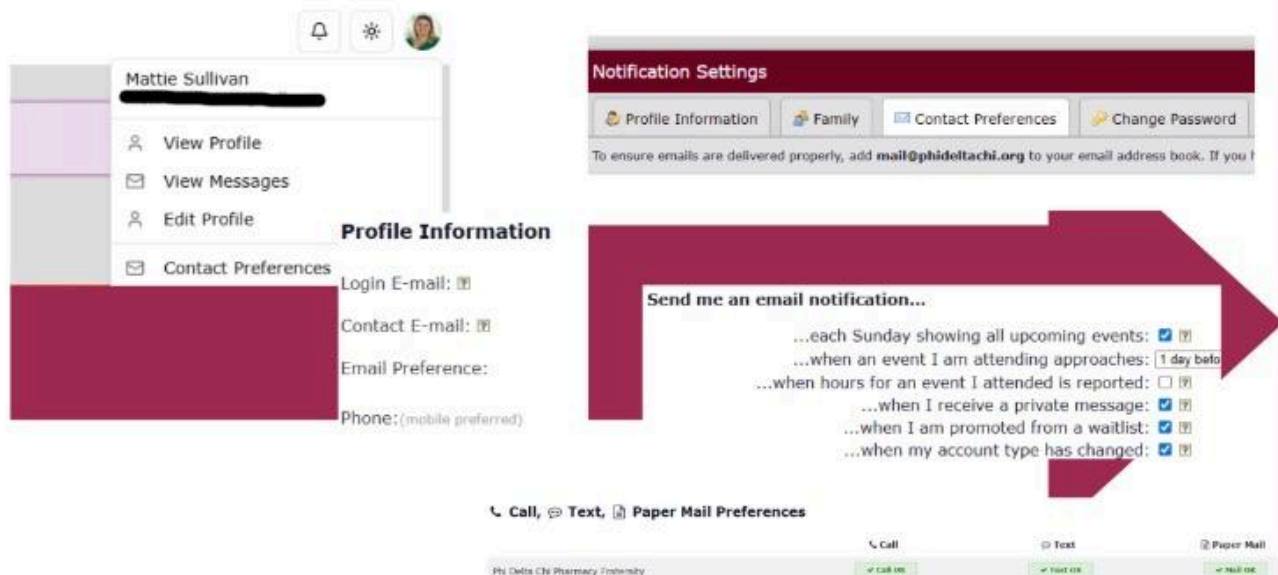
Mattie Sullivan

View Profile
View Messages
Edit Profile
Contact Preferences

Profile Information

Login E-mail: ?
Contact E-mail: ?
Email Preference:
Phone: (mobile preferred)

Notification Settings

Profile Information | Family | Contact Preferences | Change Password

To ensure emails are delivered properly, add mail@phideltachi.org to your email address book. If you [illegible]

Send me an email notification...

...each Sunday showing all upcoming events: ?
...when an event I am attending approaches: 1 day befo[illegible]
...when hours for an event I attended is reported: ?
...when I receive a private message: ?
...when I am promoted from a waitlist: ?
...when my account type has changed: ?

Call, Text, Paper Mail Preferences

| | Call | Text | Paper Mail |
|---|---|---|---|
| Phi Delta Chi Pharmacy Fraternity | Call OK | Text OK | Mail OK |